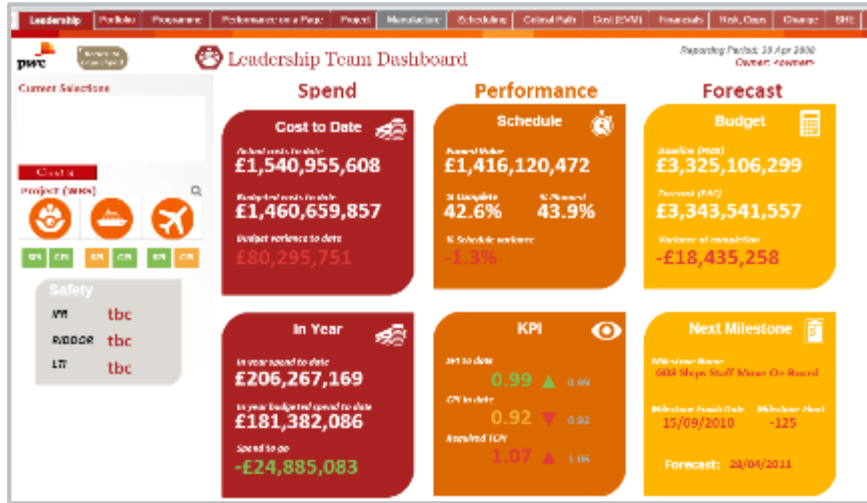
Leadership | Portfolio | Programme | Performance on a Page | Project | Manufacture | Scheduling | Critical Path | Cost (EVM) | Financials | Risk_Opps | Change | SHE

pwc

Leadership Team Dashboard

Reporting Period: 30 Apr 2009
Owner: <owner>

Current Selections

Clear All

Project (WBS)

SPI CPI SPI CPI SPI CPI

Safety

AFR tbc
RIDDOR tbc
LTI tbc

Spend

Cost to Date

Actual costs to date
£1,540,955,608

Budgeted costs to date
£1,460,659,857

Budget variance to date
£80,295,751

In Year

In year spend to date
£206,267,169

In year budgeted spend to date
£181,382,086

Spend to go
-£24,885,083

Performance

Schedule

Earned Value
£1,416,120,472

% Complete
42.6%

% Planned
43.9%

% Schedule variance
-1.3%

KPI

SPI to date
0.99 0.98

CPI to date
0.92 0.92

Required TCPI
1.07 1.06

Forecast

Budget

Baseline (PMB)
£3,325,106,299

Forecast (EAC)
£3,343,541,557

Variance at completion
-£18,435,258

Next Milestone

Milestone Name
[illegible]

Milestone Finish Date
15/09/2010

Milestone Float
-125

Forecast: 28/04/2011